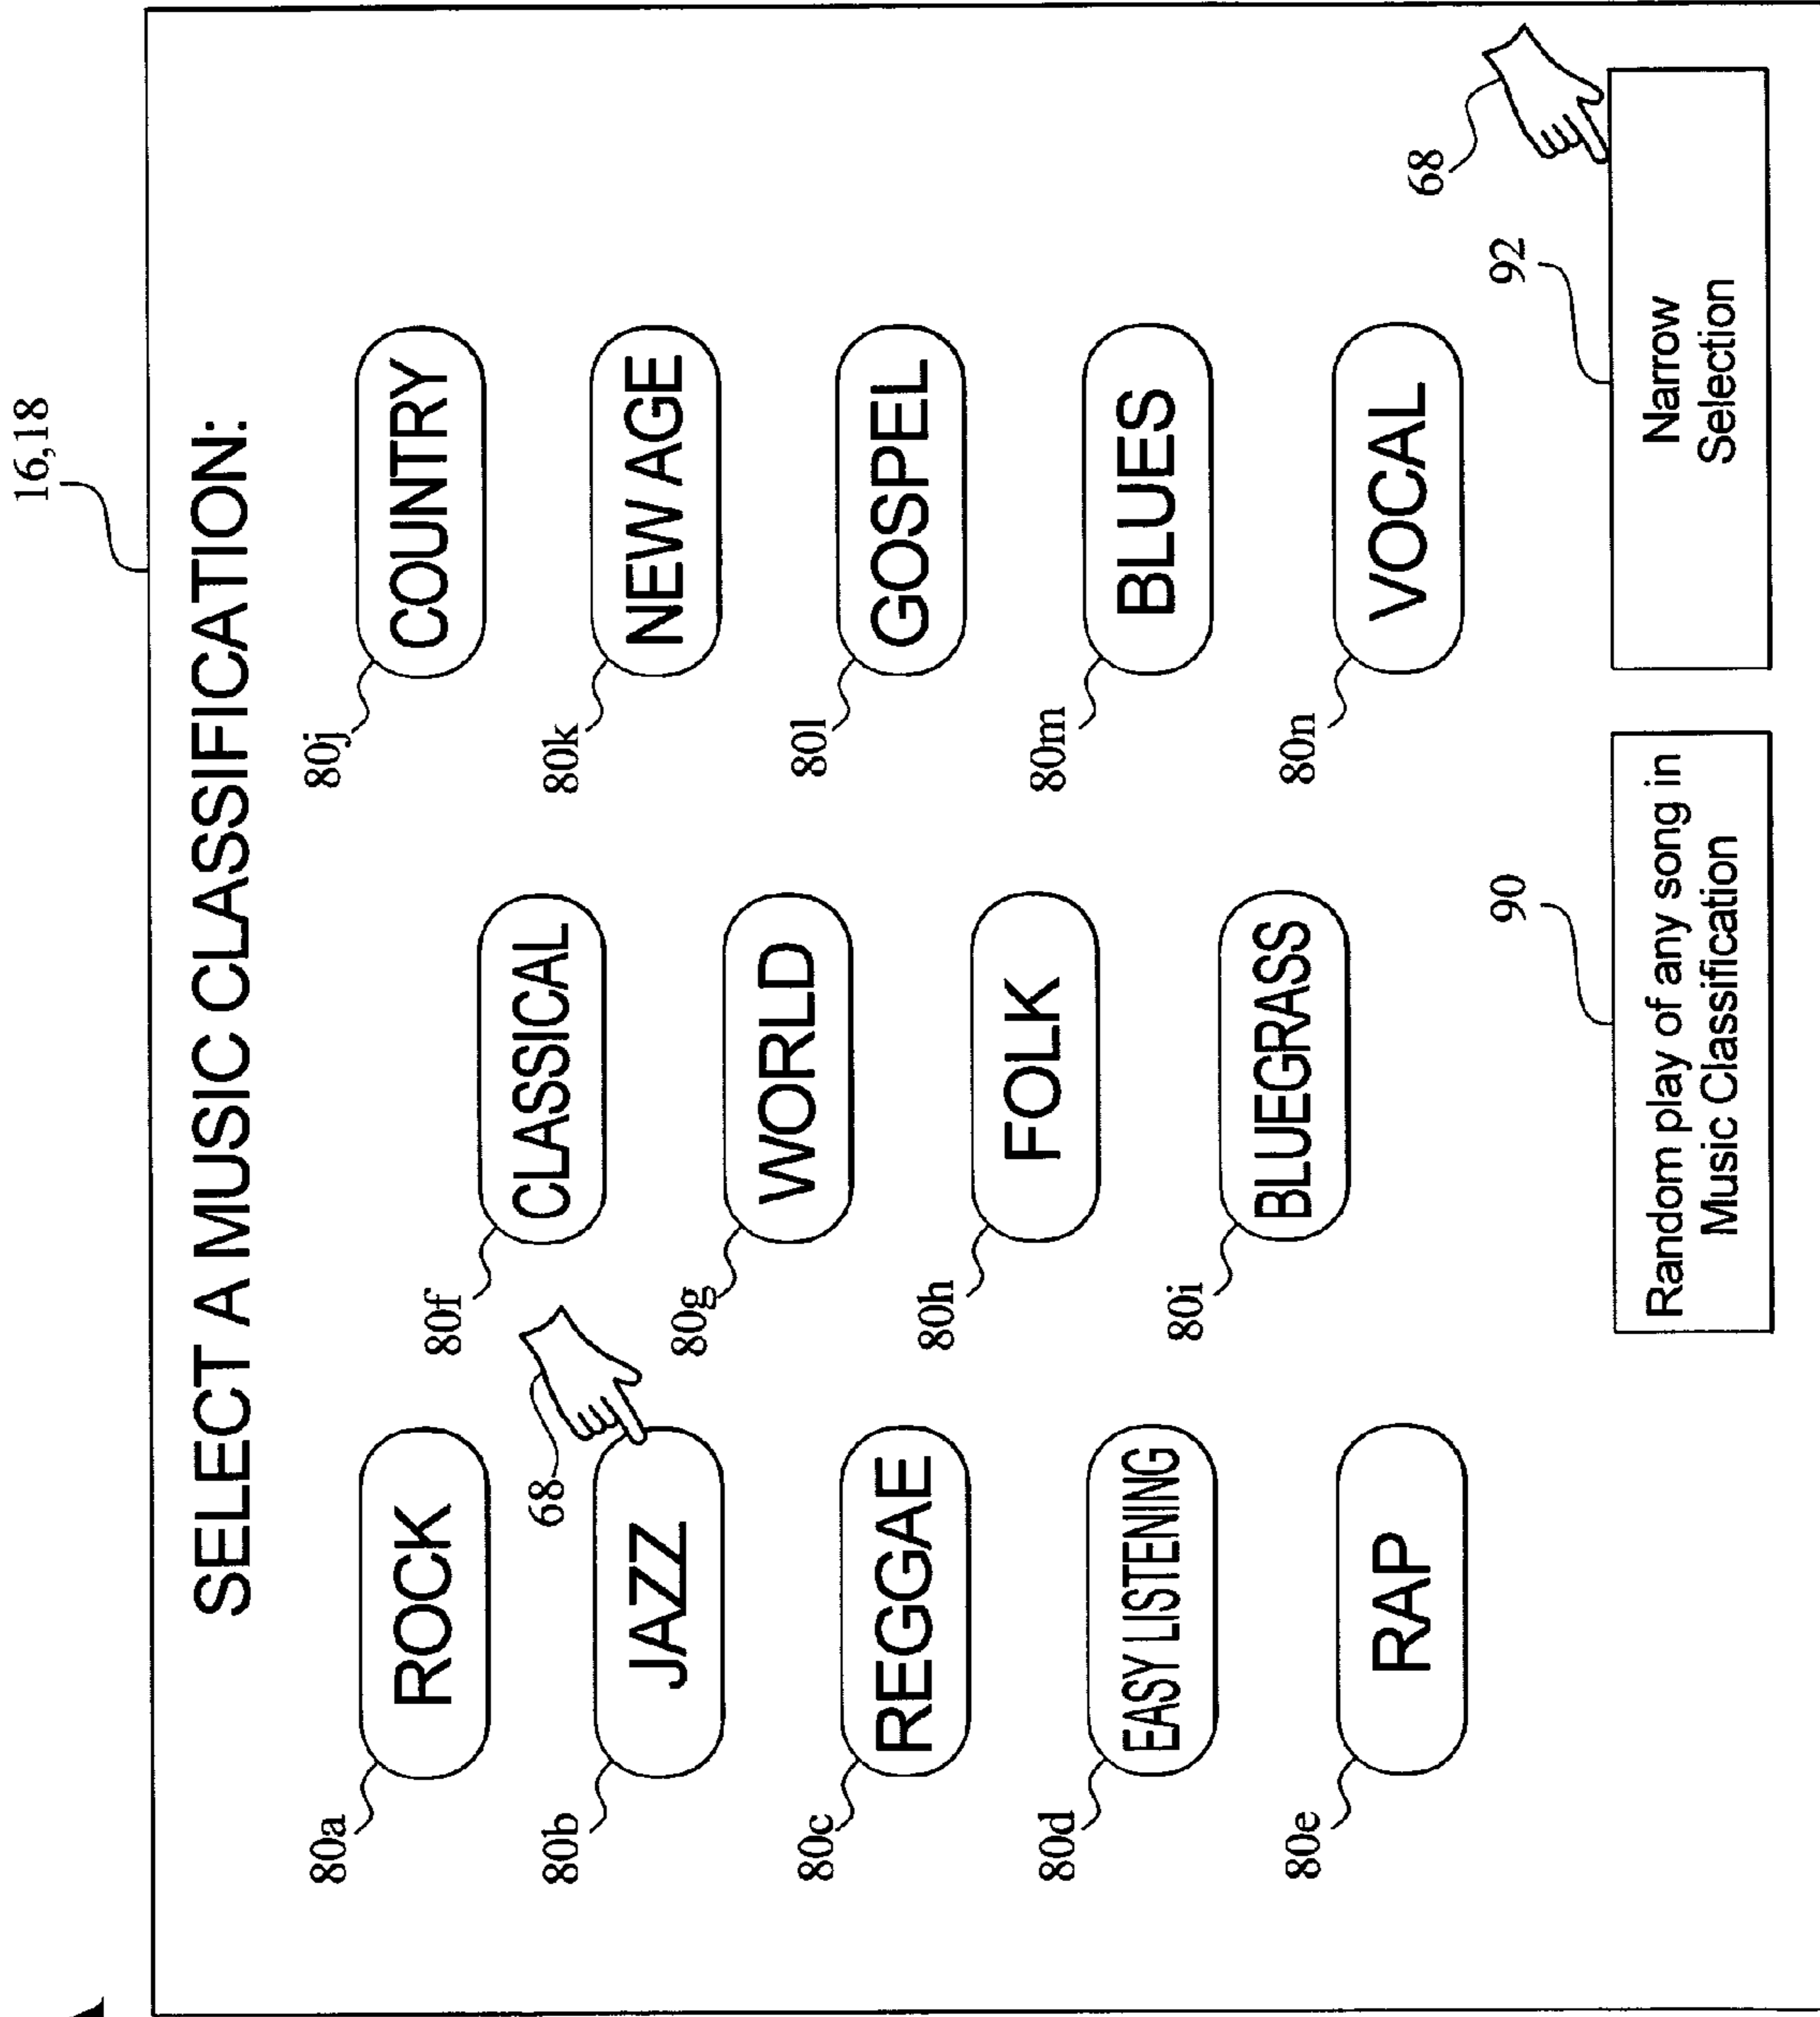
16,18

SELECT A MUSIC CLASSIFICATION:

80a ROCK
80b JAZZ
68
80c REGGAE
80d EASY LISTENING
80e RAP

80f CLASSICAL
80g WORLD
80h FOLK
80i BLUEGRASS

80j COUNTRY
80k NEW AGE
80l GOSPEL
80m BLUES
80n VOCAL

90
Random play of any song in Music Classification

92
Narrow Selection
68